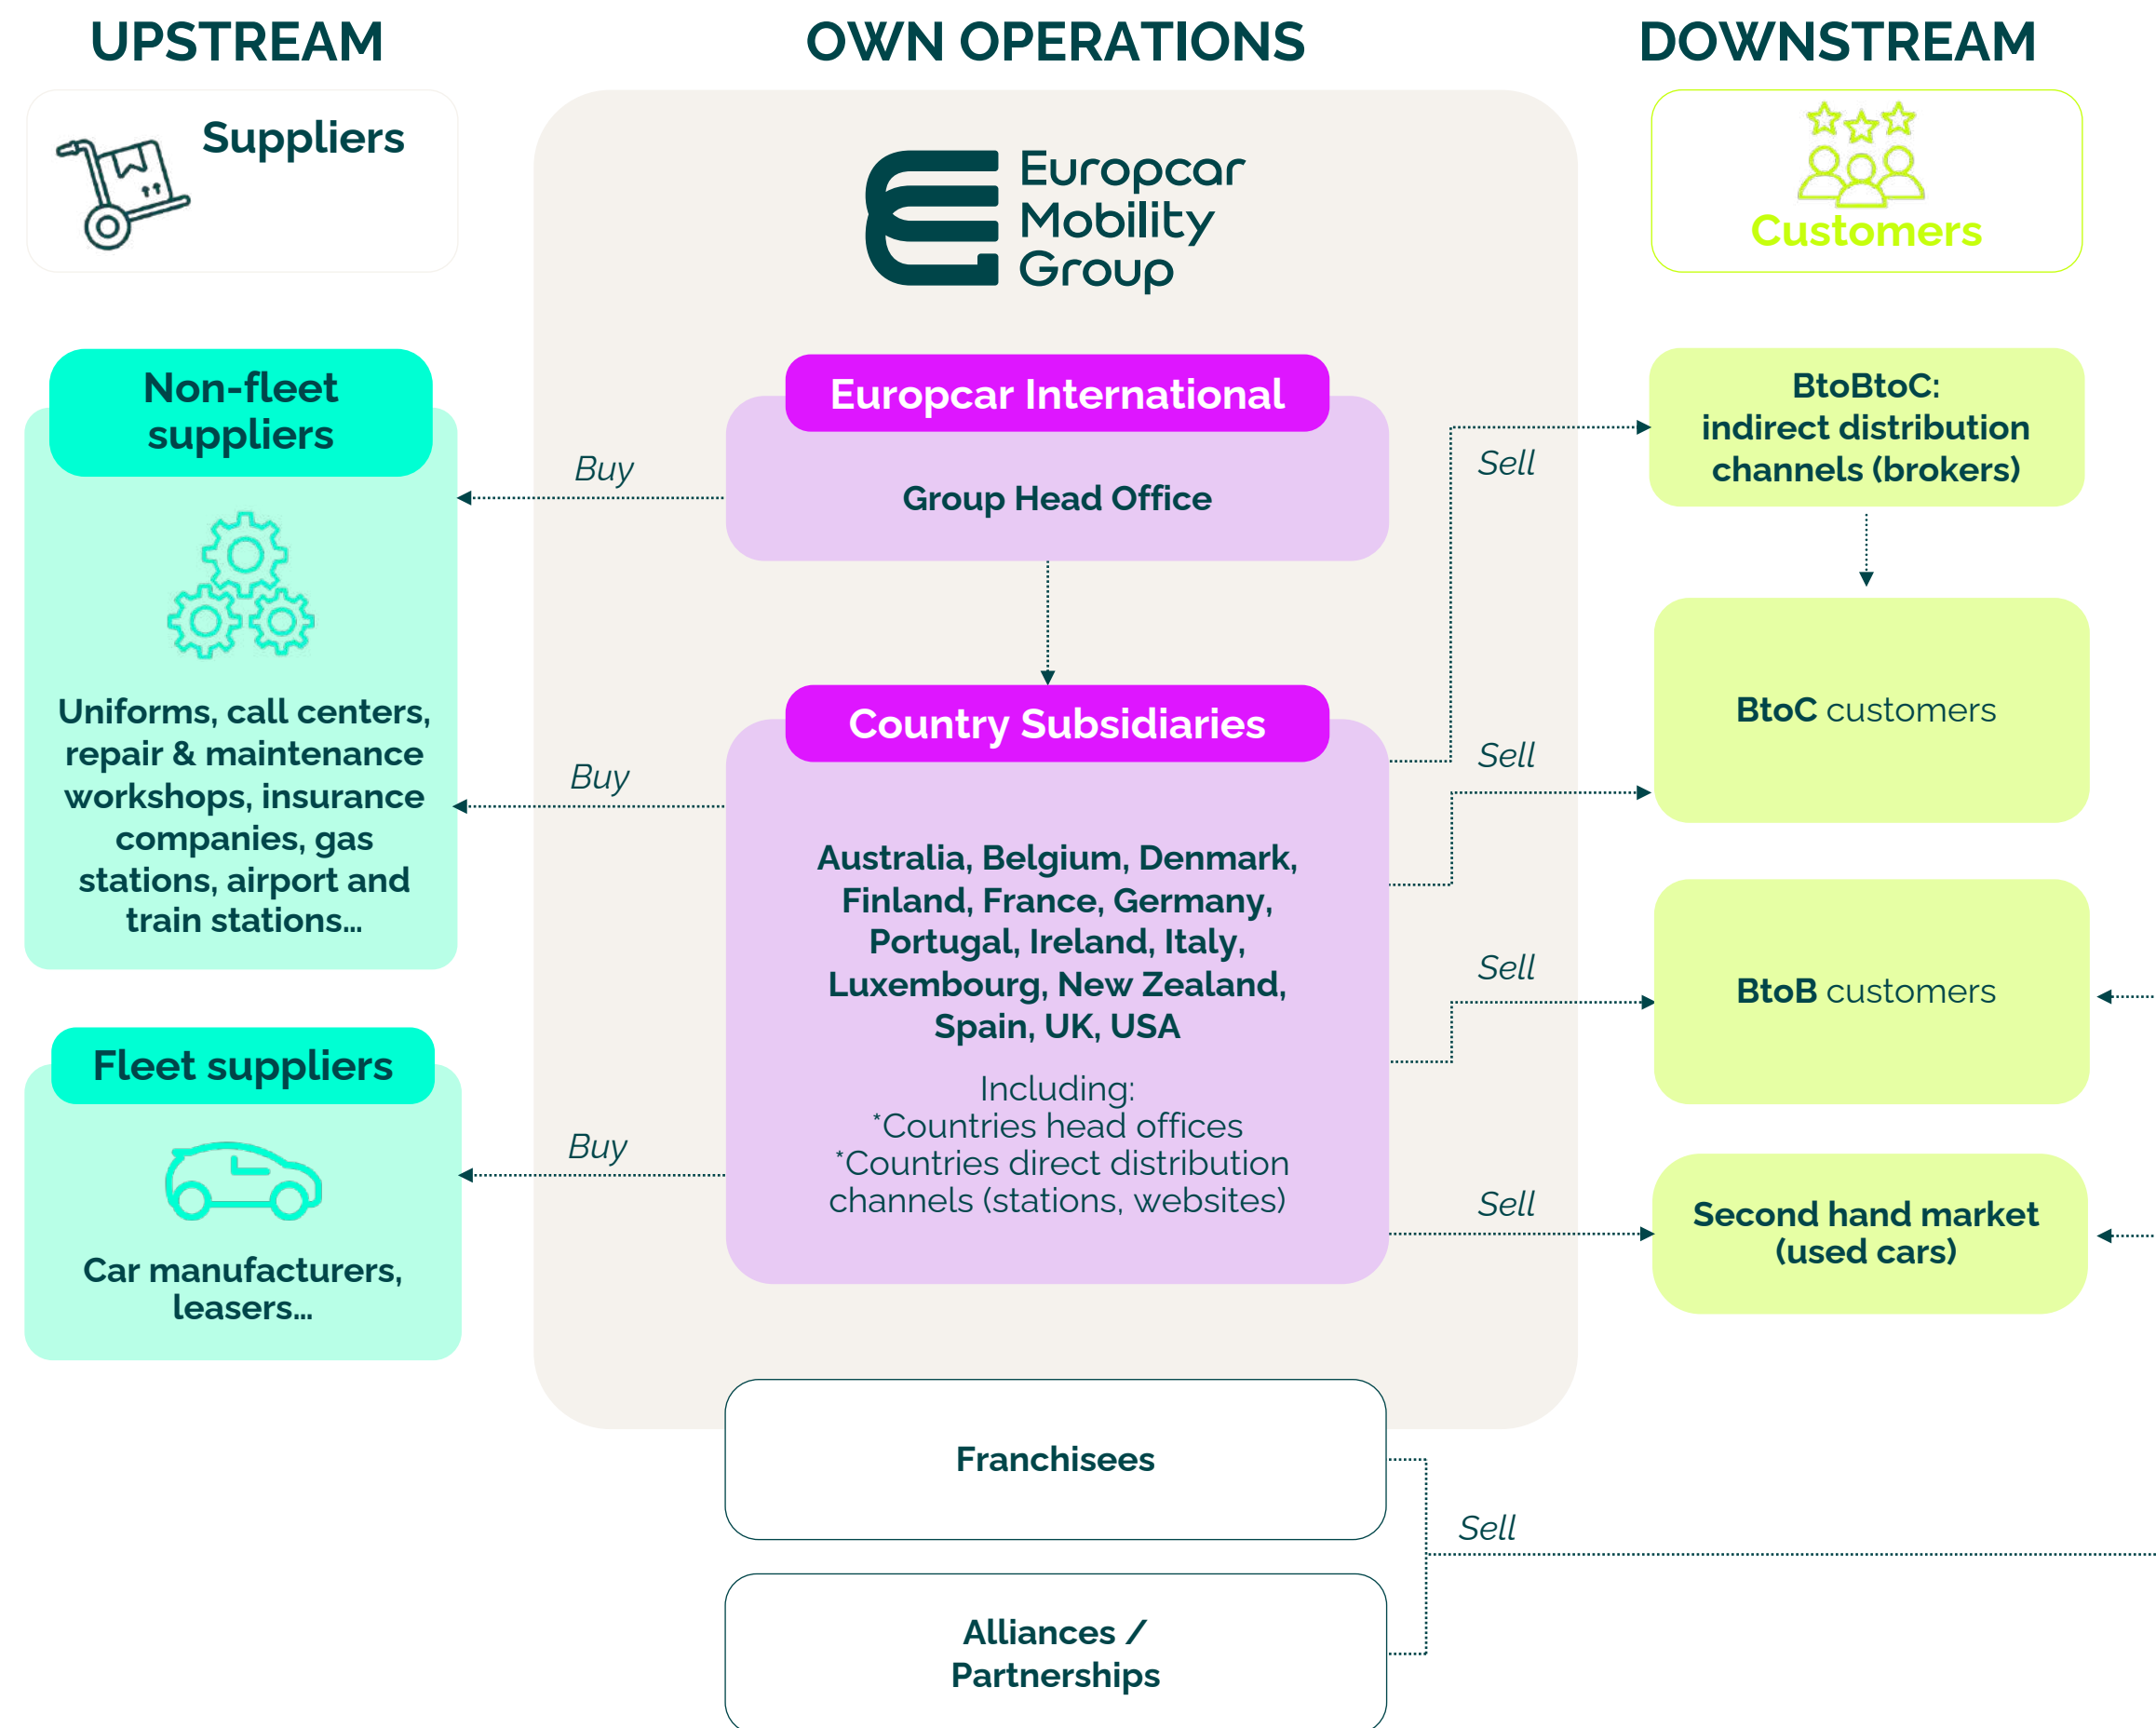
UPSTREAM

OWN OPERATIONS

DOWNSTREAM

Suppliers

Europcar Mobility Group

Customers

Non-fleet suppliers

Uniforms, call centers, repair & maintenance workshops, insurance companies, gas stations, airport and train stations...

Buy

Europcar International

Group Head Office

Sell

BtoBtoC: indirect distribution channels (brokers)

Country Subsidiaries

Buy

Sell

BtoC customers

Australia, Belgium, Denmark, Finland, France, Germany, Portugal, Ireland, Italy, Luxembourg, New Zealand, Spain, UK, USA

Including:
*Countries head offices
*Countries direct distribution channels (stations, websites)

Sell

BtoB customers

Fleet suppliers

Buy

Car manufacturers, leasers...

Sell

Second hand market (used cars)

Franchisees

Sell

Alliances / Partnerships